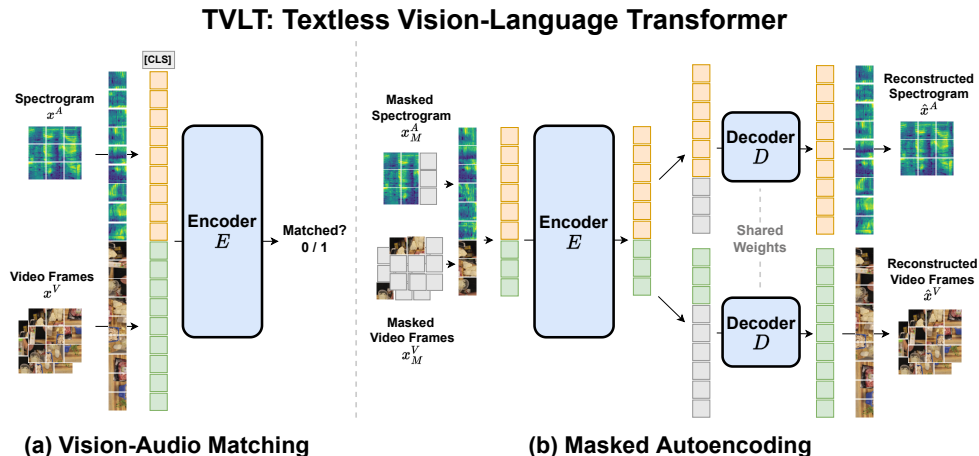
TVLT: Textless Vision-Language Transformer

Spectrogram
$x^A$

Video Frames
$x^V$

[CLS]

Encoder
$E$

Matched?
0 / 1

(a) Vision-Audio Matching

Masked Spectrogram
$x^A_M$

Masked Video Frames
$x^V_M$

Encoder
$E$

Decoder
$D$

Shared Weights

Decoder
$D$

Reconstructed Spectrogram
$\hat{x}^A$

Reconstructed Video Frames
$\hat{x}^V$

(b) Masked Autoencoding